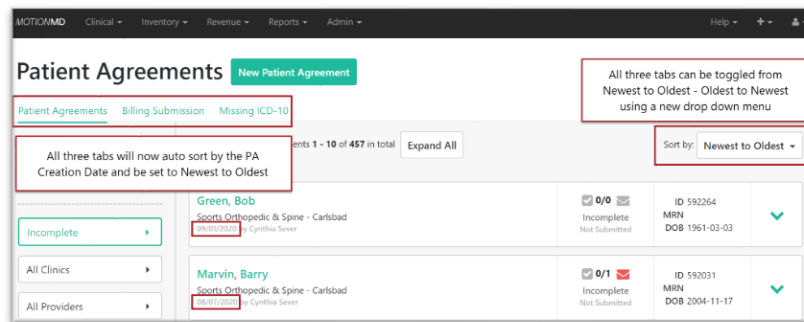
MOTIONMD Clinical ▾ Inventory ▾ Revenue ▾ Reports ▾ Admin ▾ Help ▾

Patient Agreements New Patient Agreement

All three tabs can be toggled from Newest to Oldest - Oldest to Newest using a new drop down menu

Patient Agreements Billing Submission Missing ICD-10

All three tabs will now auto sort by the PA Creation Date and be set to Newest to Oldest

ents 1 - 10 of 457 in total Expand All

Sort by: Newest to Oldest

Incomplete
All Clinics
All Providers

Green, Bob
Sports Orthopedic & Spine - Carlsbad
09/01/2020 by Cynthia Sever
0/0
Incomplete
Not Submitted
ID 592264
MRN
DOB 1961-03-03

Marvin, Barry
Sports Orthopedic & Spine - Carlsbad
08/07/2020 by Cynthia Sever
0/1
Incomplete
Not Submitted
ID 592031
MRN
DOB 2004-11-17